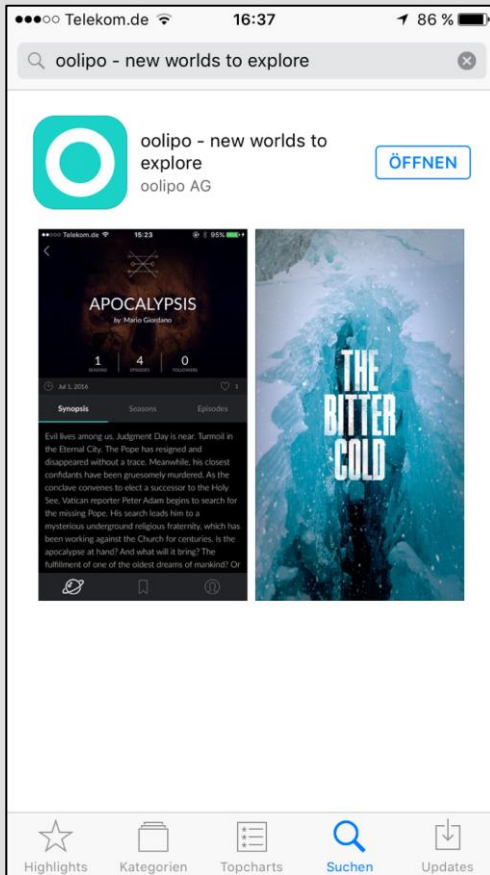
●●●○○ Telekom.de 16:37 86 %

oolipo - new worlds to explore

oolipo - new worlds to explore
oolipo AG

ÖFFNEN

●●●○○ Telekom.de 15:23 95%

APOCALYPSIS
by Mario Giordano

1 SEASONS | 4 EPISODES | 0 FOLLOWERS

Jul 1, 2016 | 1

Synopsis | Seasons | Episodes

Evil lives among us. Judgment Day is near. Turmoil in the Eternal City. The Pope has resigned and disappeared without a trace. Meanwhile, his closest confidants have been gruesomely murdered. As the conclave convenes to elect a successor to the Holy See, Vatican reporter Peter Adam begins to search for the missing Pope. His search leads him to a mysterious underground religious fraternity, which has been working against the Church for centuries. Is the apocalypse at hand? And what will it bring? The fulfillment of one of the oldest dreams of mankind? Or

THE BITTER COLD

Highlights | Kategorien | Topcharts | Suchen | Updates